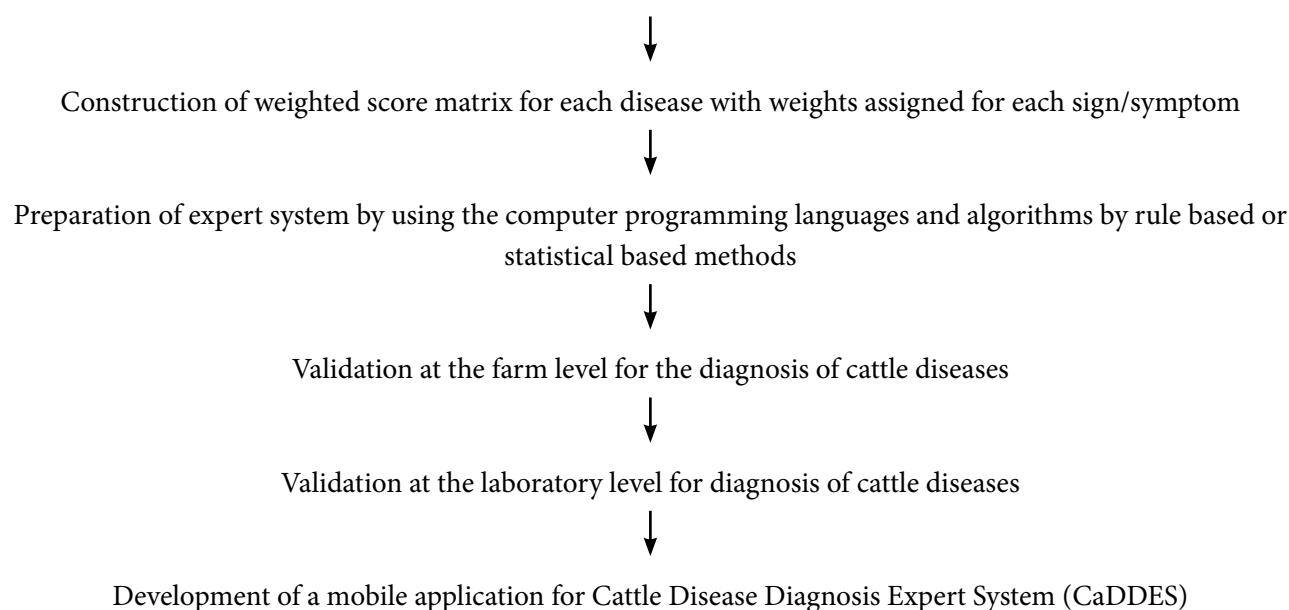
Construction of weighted score matrix for each disease with weights assigned for each sign/symptom

Preparation of expert system by using the computer programming languages and algorithms by rule based or statistical based methods

Validation at the farm level for the diagnosis of cattle diseases

Validation at the laboratory level for diagnosis of cattle diseases

Development of a mobile application for Cattle Disease Diagnosis Expert System (CaDDES)